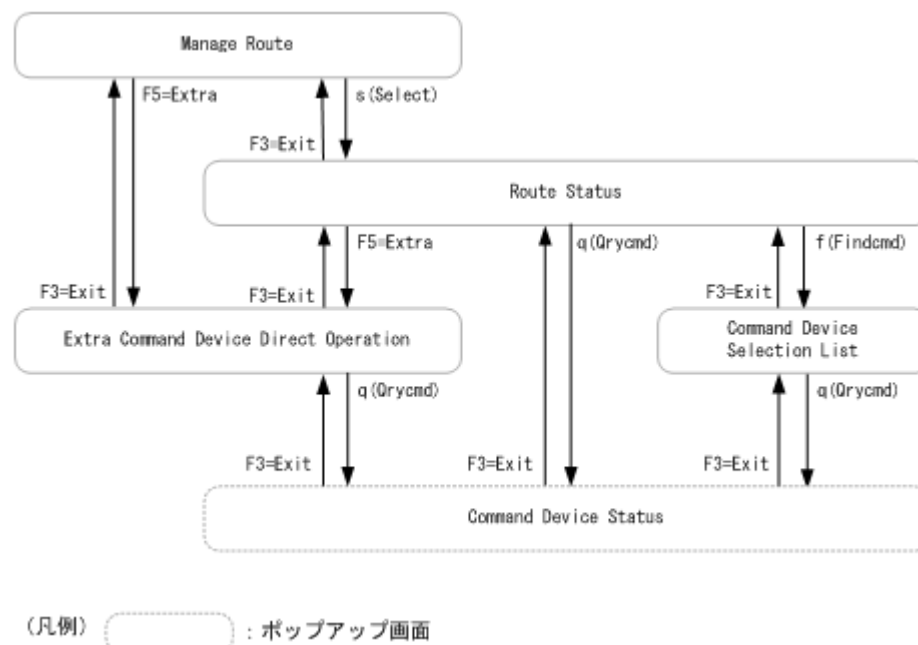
Manage Route

F5=Extra

s(Select)

F3=Exit

Route Status

F5=Extra

q(Qrycmd)

f(Findcmd)

F3=Exit

F3=Exit

F3=Exit

Extra Command Device Direct Operation

Command Device Selection List

q(Qrycmd)

q(Qrycmd)

F3=Exit

F3=Exit

F3=Exit

Command Device Status

(凡例)

:ポップアップ画面